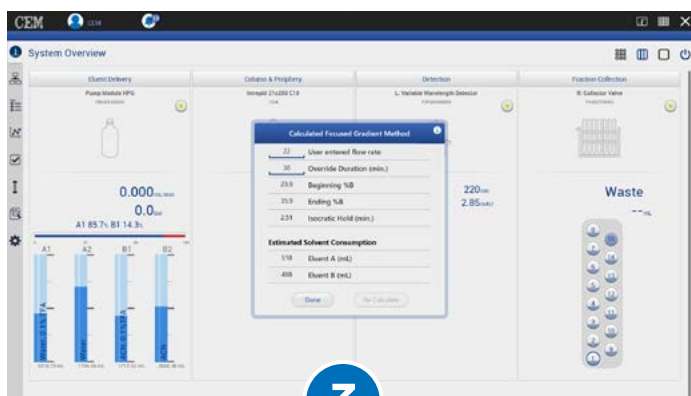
CEM

System Overview

Eluent Delivery

Pump Module HPG

0.000 mL/min

0.0 psi

A1 85.7% B1 14.3%

A1 A2 B1 B2

Water 0.1% TFA

Water

ACN 0.1% TFA

ACN

Column & Periphery

Detection

220 nm

2.85 mAU

Fraction Collection

Waste

-- mL

Calculated Focused Gradient Method

22 User entered flow rate

30 Override Duration (min.)

23.9 Beginning %B

35.9 Ending %B

2.31 Isocratic Hold (min.)

Estimated Solvent Consumption

518 Eluent A (mL)

408 Eluent B (mL)

Done

Re-Calculate

3